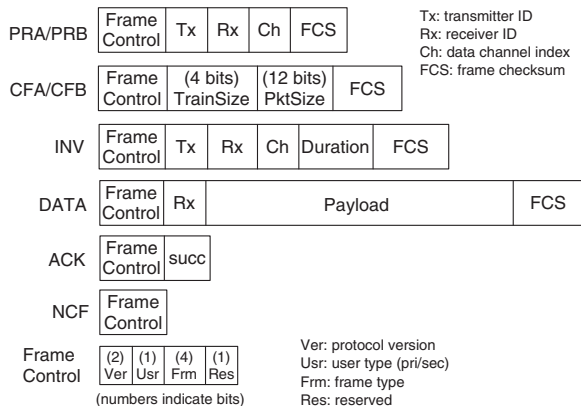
PRA/PRB

| Frame Control | Tx | Rx | Ch | FCS |
|---|---|---|---|---|

Tx: transmitter ID
Rx: receiver ID
Ch: data channel index
FCS: frame checksum

CFA/CFB

| Frame Control | (4 bits) TrainSize | (12 bits) PktSize | FCS |
|---|---|---|---|

INV

| Frame Control | Tx | Rx | Ch | Duration | FCS |
|---|---|---|---|---|---|

DATA

| Frame Control | Rx | Payload | FCS |
|---|---|---|---|

ACK

| Frame Control | succ |
|---|---|

NCF

| Frame Control |
|---|

Frame Control

| (2) Ver | (1) Usr | (4) Frm | (1) Res |
|---|---|---|---|

(numbers indicate bits)

Ver: protocol version
Usr: user type (pri/sec)
Frm: frame type
Res: reserved